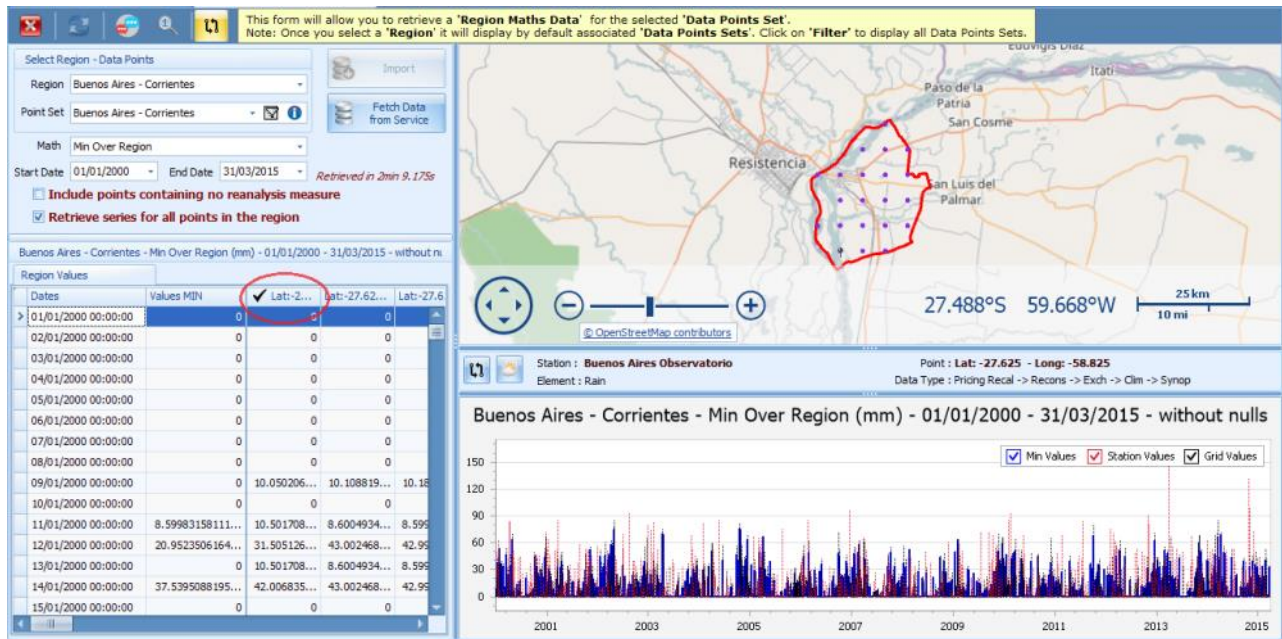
This form will allow you to retrieve a 'Region Maths Data' for the selected 'Data Points Set'.
Note: Once you select a 'Region' it will display by default associated 'Data Points Sets'. Click on 'Filter' to display all Data Points Sets.

Select Region - Data Points
Region Buenos Aires - Corrientes
Point Set Buenos Aires - Corrientes
Import
Fetch Data from Service
Math Min Over Region
Start Date 01/01/2000 End Date 31/03/2015 Retrieved in 2min 9.175s
Include points containing no reanalysis measure
Retrieve series for all points in the region

Buenos Aires - Corrientes - Min Over Region (mm) - 01/01/2000 - 31/03/2015 - without nu
Region Values

| Dates | Values MIN | ✔ Lat:-2... | Lat:-27.62... | Lat:-27.6 |
|---|---|---|---|---|
| 01/01/2000 00:00:00 | 0 | 0 | 0 | |
| 02/01/2000 00:00:00 | 0 | 0 | 0 | |
| 03/01/2000 00:00:00 | 0 | 0 | 0 | |
| 04/01/2000 00:00:00 | 0 | 0 | 0 | |
| 05/01/2000 00:00:00 | 0 | 0 | 0 | |
| 06/01/2000 00:00:00 | 0 | 0 | 0 | |
| 07/01/2000 00:00:00 | 0 | 0 | 0 | |
| 08/01/2000 00:00:00 | 0 | 0 | 0 | |
| 09/01/2000 00:00:00 | 0 | 10.050206... | 10.108819... | 10.18 |
| 10/01/2000 00:00:00 | 0 | 0 | 0 | |
| 11/01/2000 00:00:00 | 8.59983158111... | 10.501708... | 8.6004934... | 8.599 |
| 12/01/2000 00:00:00 | 20.9523506164... | 31.501526... | 43.002468... | 42.99 |
| 13/01/2000 00:00:00 | 0 | 10.501708... | 8.6004934... | 8.599 |
| 14/01/2000 00:00:00 | 37.5395088195... | 42.006835... | 43.002468... | 42.99 |
| 15/01/2000 00:00:00 | 0 | 0 | 0 | |

Eduvigis Díaz
Itatí
Paso de la Patria
San Cosme
Resistencia
San Luis del Palmar
27.488°S 59.668°W
25 km
10 mi
© OpenStreetMap contributors

Station : Buenos Aires Observatorio
Element : Rain
Point : Lat: -27.625 - Long: -58.825
Data Type : Pricing Recal -> Recons -> Exch -> Clim -> Synop

Buenos Aires - Corrientes - Min Over Region (mm) - 01/01/2000 - 31/03/2015 - without nulls
Min Values Station Values Grid Values
150
120
90
60
30
0
2001 2003 2005 2007 2009 2011 2013 2015